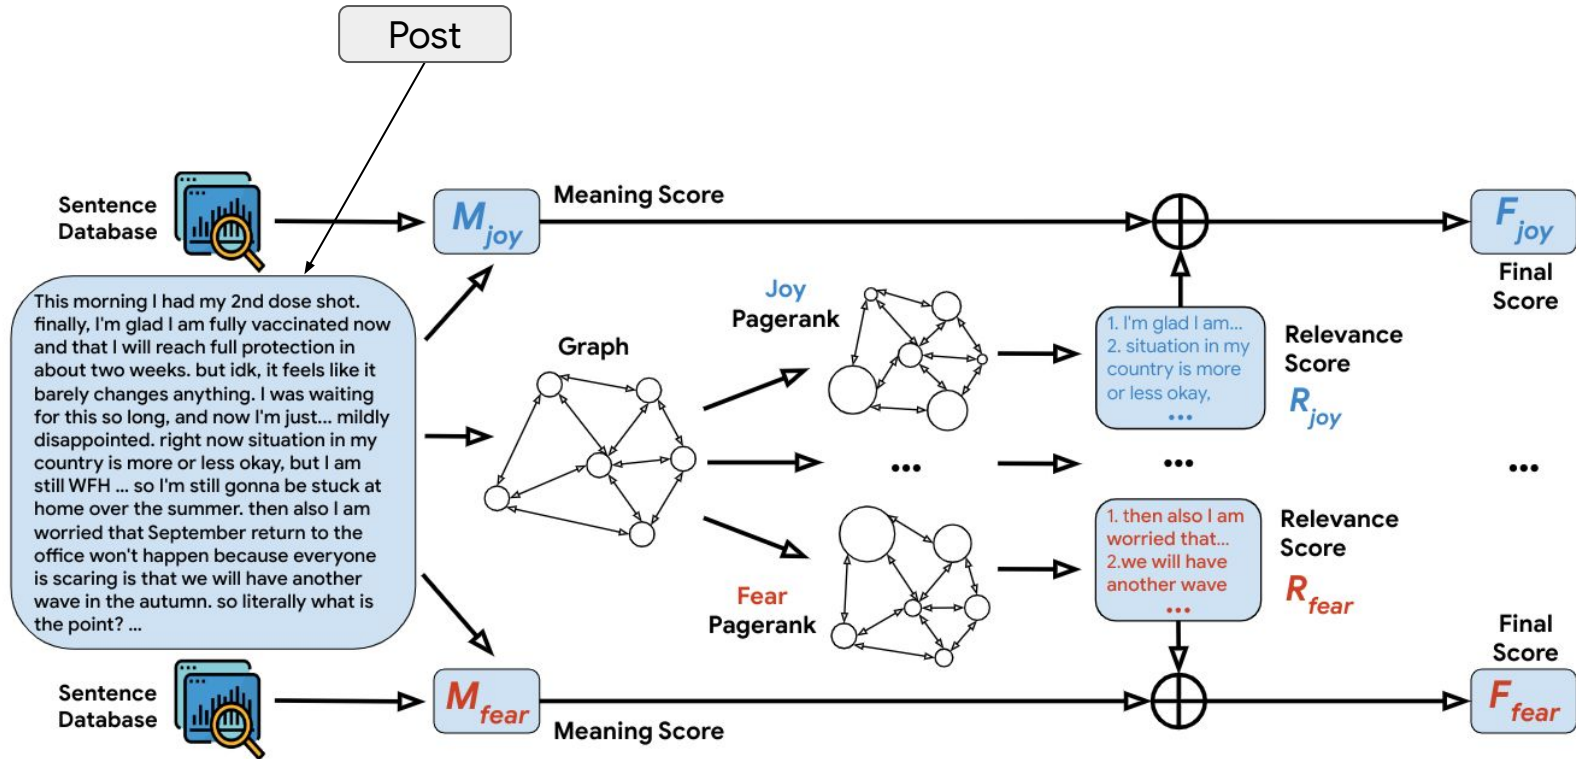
Post

Sentence Database

$M_{joy}$

Meaning Score

$F_{joy}$

Final Score

This morning I had my 2nd dose shot. finally, I'm glad I am fully vaccinated now and that I will reach full protection in about two weeks. but idk, it feels like it barely changes anything. I was waiting for this so long, and now I'm just... mildly disappointed. right now situation in my country is more or less okay, but I am still WFH ... so I'm still gonna be stuck at home over the summer. then also I am worried that September return to the office won't happen because everyone is scaring is that we will have another wave in the autumn. so literally what is the point? ...

Joy Pagerank

Graph

1. I'm glad I am...
2. situation in my country is more or less okay,
...

Relevance Score

$R_{joy}$

...

...

...

Fear Pagerank

1. then also I am worried that...
2.we will have another wave
...

Relevance Score

$R_{fear}$

Final Score

Sentence Database

$M_{fear}$

Meaning Score

$F_{fear}$